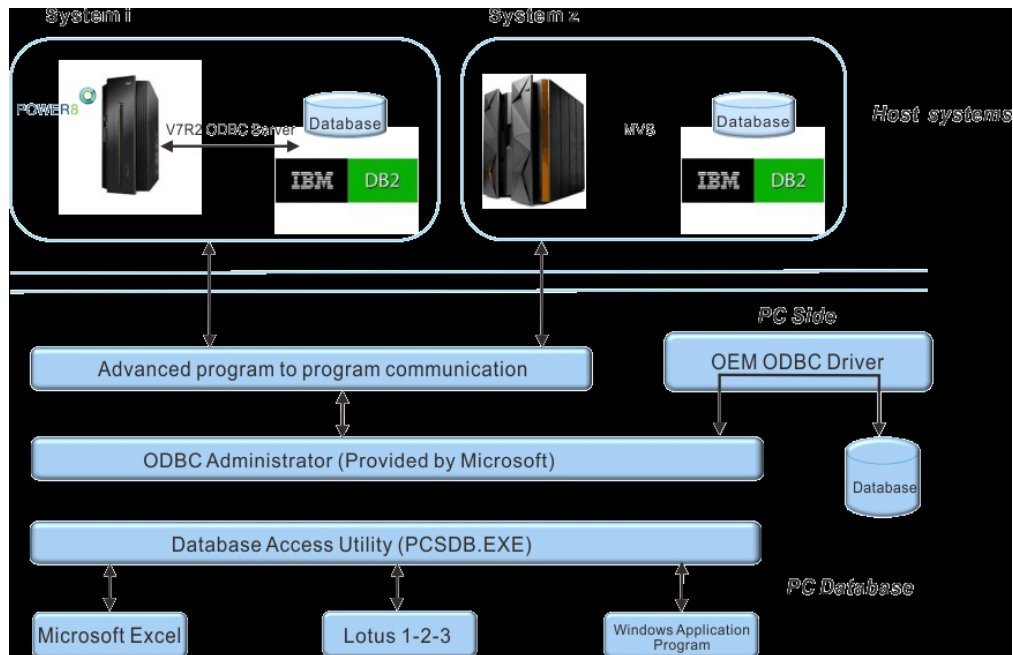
System i

System z

POWER8

V7R2 ODBC Server

Database

IBM DB2

MVS

Database

IBM DB2

Host systems

PC Side

Advanced program to program communication

OEM ODBC Driver

ODBC Administrator (Provided by Microsoft)

Database

Database Access Utility (PCSDB.EXE)

PC Database

Microsoft Excel

Lotus 1-2-3

Windows Application Program